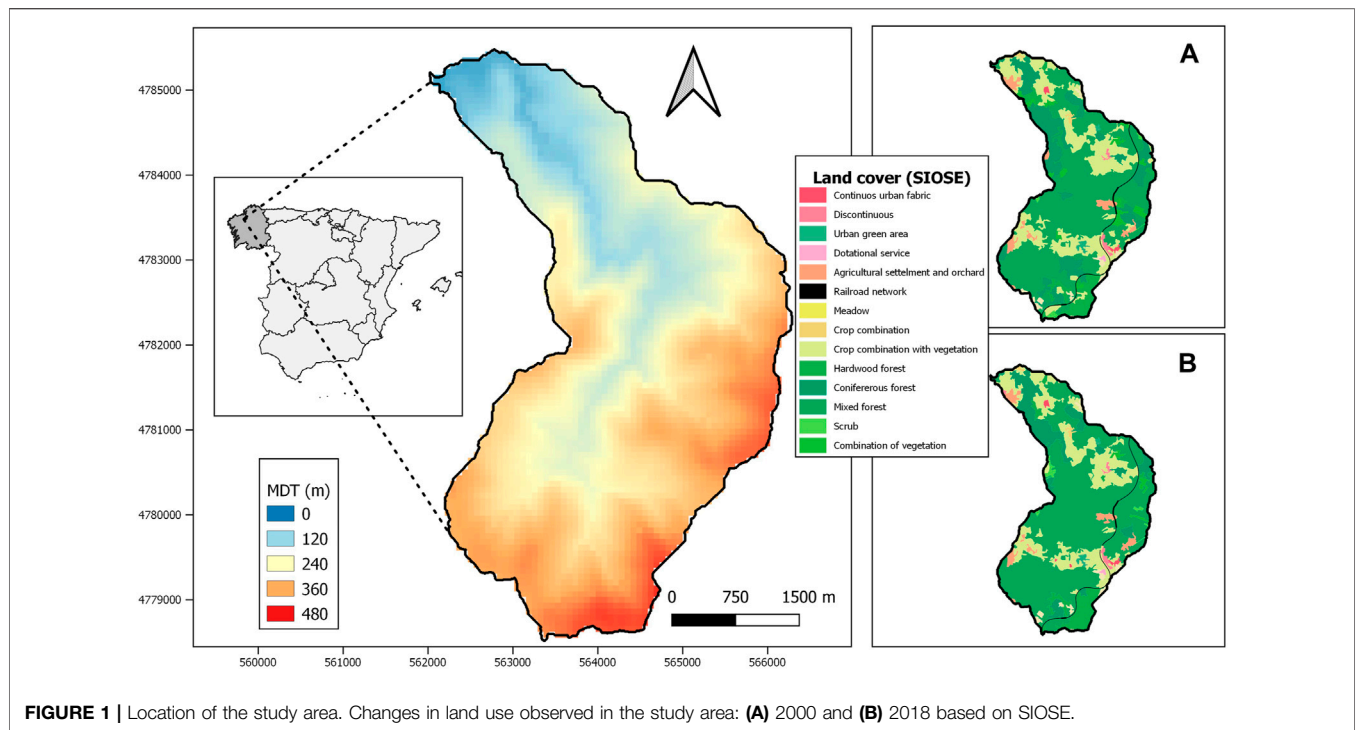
4785000
4784000
4783000
4782000
4781000
4780000
4779000

560000 561000 562000 563000 564000 565000 566000

MDT (m)
0
120
240
360
480

0 750 1500 m

Land cover (SIOSE)
Continuos urban fabric
Discontinuous
Urban green area
Dotational service
Agricultural settelment and orchard
Railroad network
Meadow
Crop combination
Crop combination with vegetation
Hardwood forest
Conifererous forest
Mixed forest
Scrub
Combination of vegetation

A

B

**FIGURE 1 |** Location of the study area. Changes in land use observed in the study area: **(A)** 2000 and **(B)** 2018 based on SIOSE.